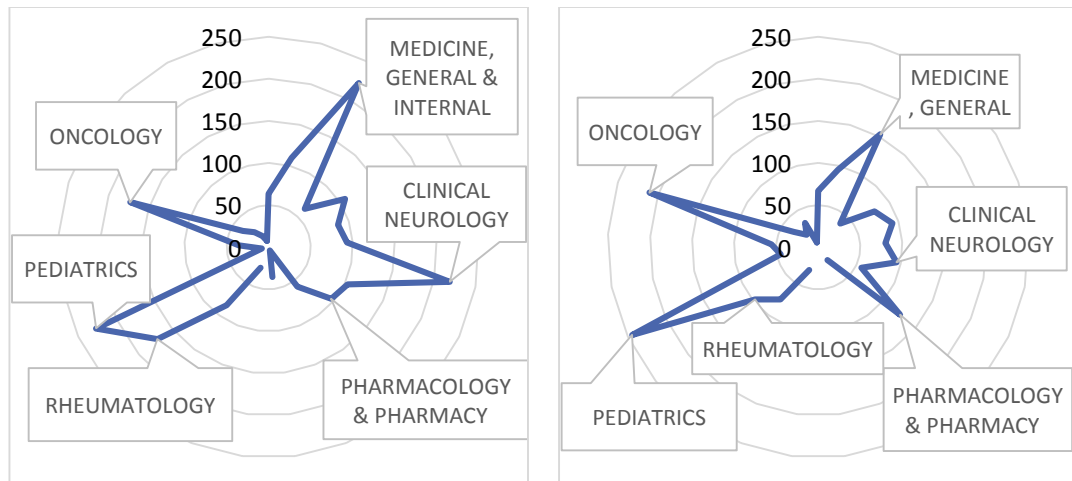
250
200
150
100
50
0
MEDICINE, GENERAL & INTERNAL
ONCOLOGY
CLINICAL NEUROLOGY
PEDIATRICS
RHEUMATOLOGY
PHARMACOLOGY & PHARMACY

250
200
150
100
50
0
MEDICINE, GENERAL
ONCOLOGY
CLINICAL NEUROLOGY
RHEUMATOLOGY
PEDIATRICS
PHARMACOLOGY & PHARMACY